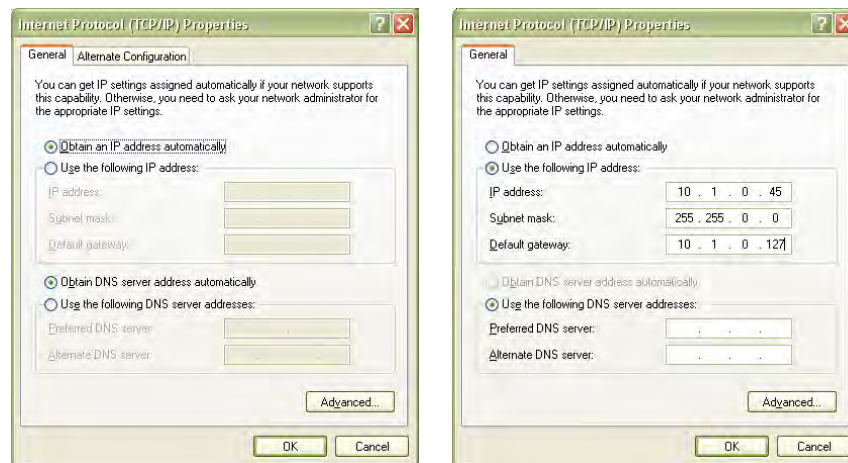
Internet Protocol (TCP/IP) Properties

General | Alternate Configuration

You can get IP settings assigned automatically if your network supports this capability. Otherwise, you need to ask your network administrator for the appropriate IP settings.

Obtain an IP address automatically

Use the following IP address:

IP address:

Subnet mask:

Default gateway:

Obtain DNS server address automatically

Use the following DNS server addresses:

Preferred DNS server:

Alternate DNS server:

Advanced...

OK | Cancel

Internet Protocol (TCP/IP) Properties

General

You can get IP settings assigned automatically if your network supports this capability. Otherwise, you need to ask your network administrator for the appropriate IP settings.

Obtain an IP address automatically

Use the following IP address:

IP address: 10 . 1 . 0 . 45

Subnet mask: 255 . 255 . 0 . 0

Default gateway: 10 . 1 . 0 . 127

Obtain DNS server address automatically

Use the following DNS server addresses:

Preferred DNS server: . . .

Alternate DNS server: . . .

Advanced...

OK | Cancel